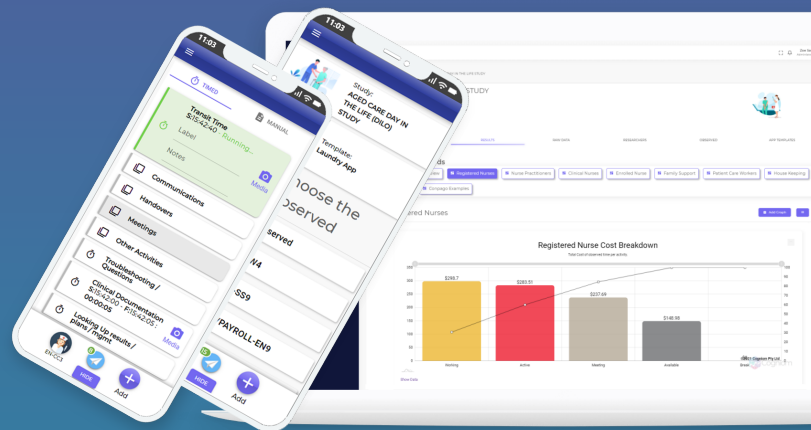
11:03

TIMED

MANUAL

Transit Time
5:15:42:40 - Running...

Label

Notes

Media

Communications

Handovers

Meetings

Other Activities

Troubleshooting / Questions

Clinical Documentation
5:15:42:00 - 5:15:42:05 : 00:00:05

Looking Up results / plans / mgmt

Media

EN-CC3

HIDE

Add

11:03

Study:
AGED CARE DAY IN THE LIFE (DILO) STUDY

Template:
Laundry App

oose the
served

served

N4

SS9

/PAYROLL-EN9

HIDE

Add

STUDY

RESULTS

Registered Nurse

Nurse Practitioner

Clinical Nurses

Enrolled Nurse

Family Support

Patient Care Workers

House Keeping

Clinpage Examples

ered Nurses

Registered Nurse Cost Breakdown

$298.7

$283.51

$237.69

$146.98

Working

Active

Meeting

Available

Show Data